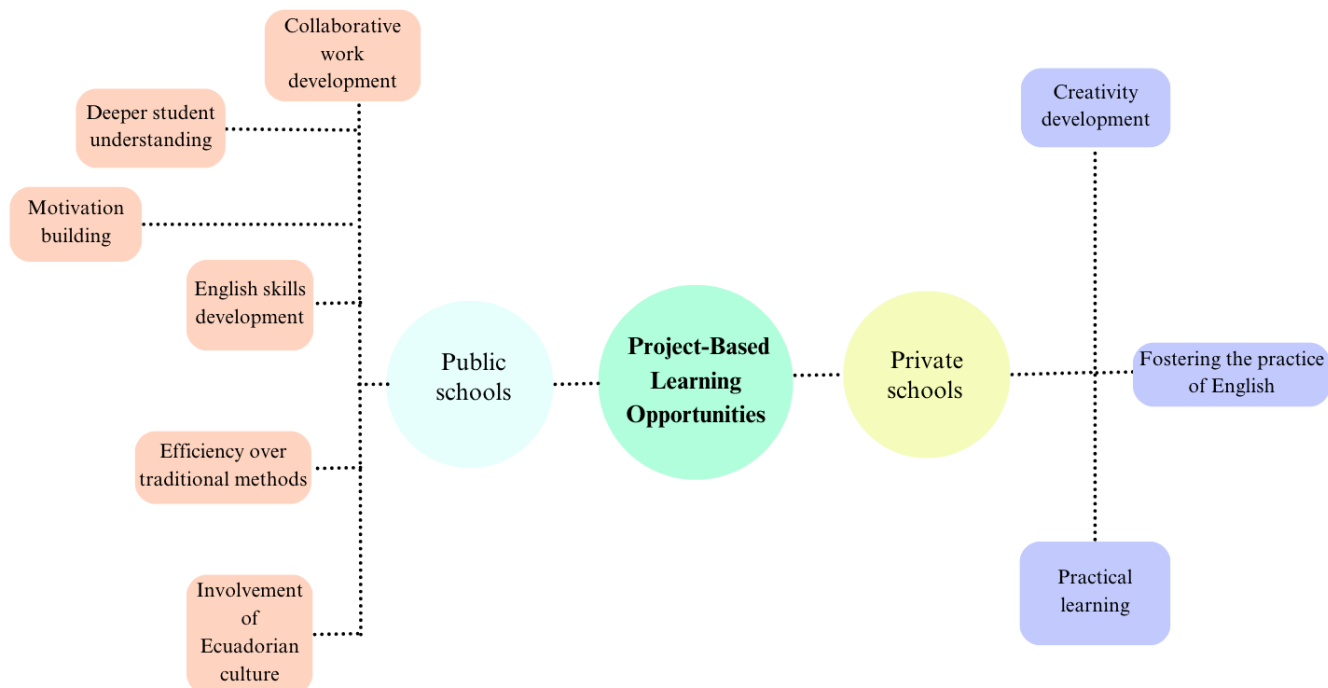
Project-Based Learning Opportunities

Public schools

Collaborative work development

Deeper student understanding

Motivation building

English skills development

Efficiency over traditional methods

Involvement of Ecuadorian culture

Private schools

Creativity development

Fostering the practice of English

Practical learning